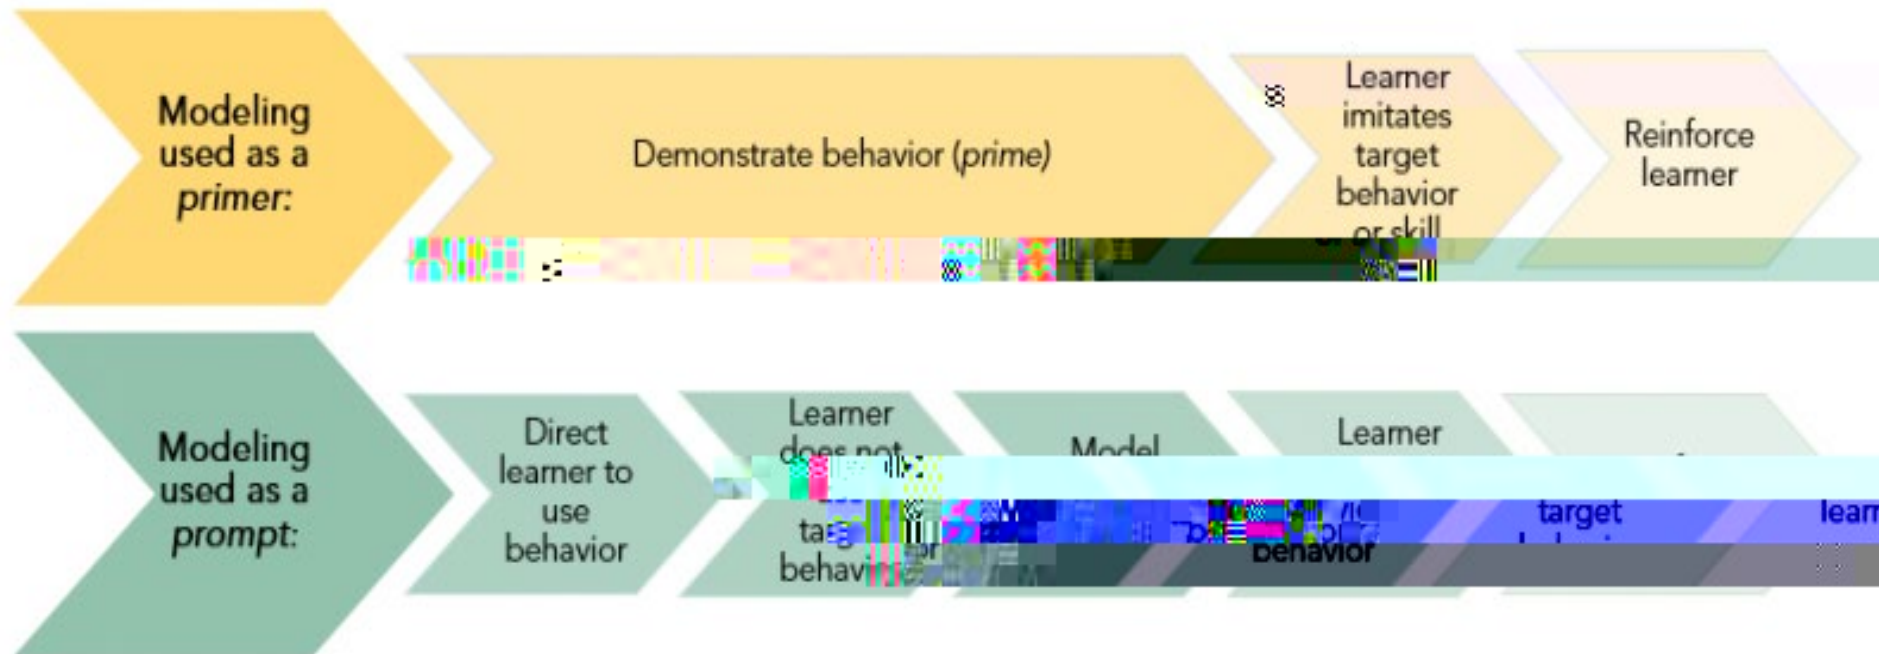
Modeling used as a *primer:*

Demonstrate behavior (*prime*)

Learner imitates target behavior or skill

Reinforce learner

Modeling used as a *prompt:*

Direct learner to use behavior

Learner does not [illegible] target behavior

Model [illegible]

Learner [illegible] behavior

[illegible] target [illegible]

learn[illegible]